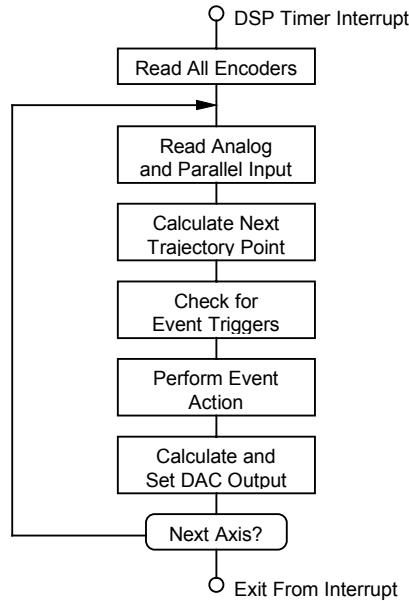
DSP Timer Interrupt

Read All Encoders

Read Analog and Parallel Input

Calculate Next Trajectory Point

Check for Event Triggers

Perform Event Action

Calculate and Set DAC Output

Next Axis?

Exit From Interrupt